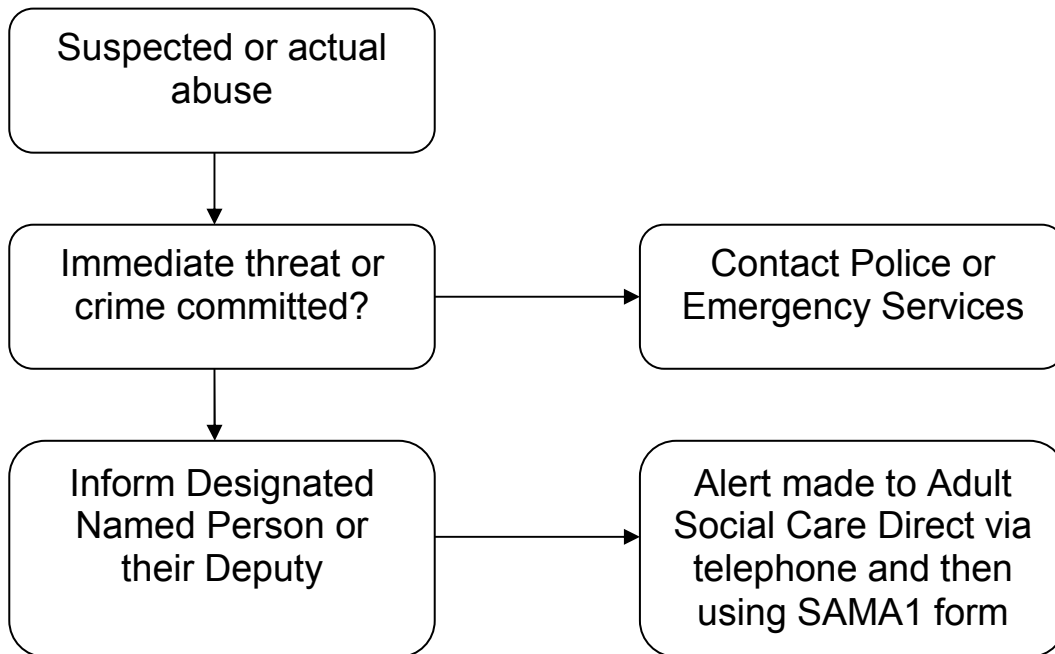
Suspected or actual abuse

Immediate threat or crime committed?

Contact Police or Emergency Services

Inform Designated Named Person or their Deputy

Alert made to Adult Social Care Direct via telephone and then using SAMA1 form